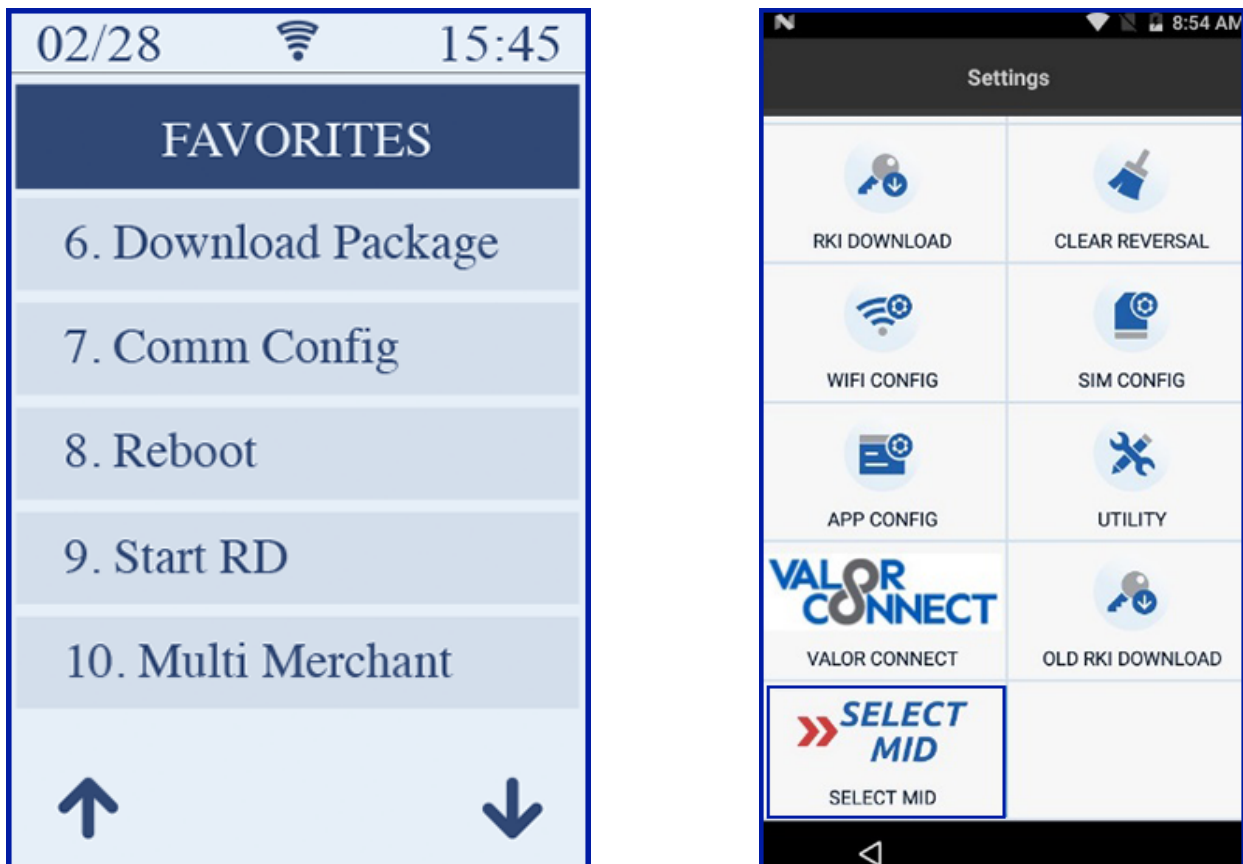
02/28 15:45

FAVORITES

6. Download Package

7. Comm Config

8. Reboot

9. Start RD

10. Multi Merchant

8:54 AM

Settings

RKI DOWNLOAD

CLEAR REVERSAL

WIFI CONFIG

SIM CONFIG

APP CONFIG

UTILITY

VALOR CONNECT

VALOR CONNECT

OLD RKI DOWNLOAD

SELECT MID

SELECT MID